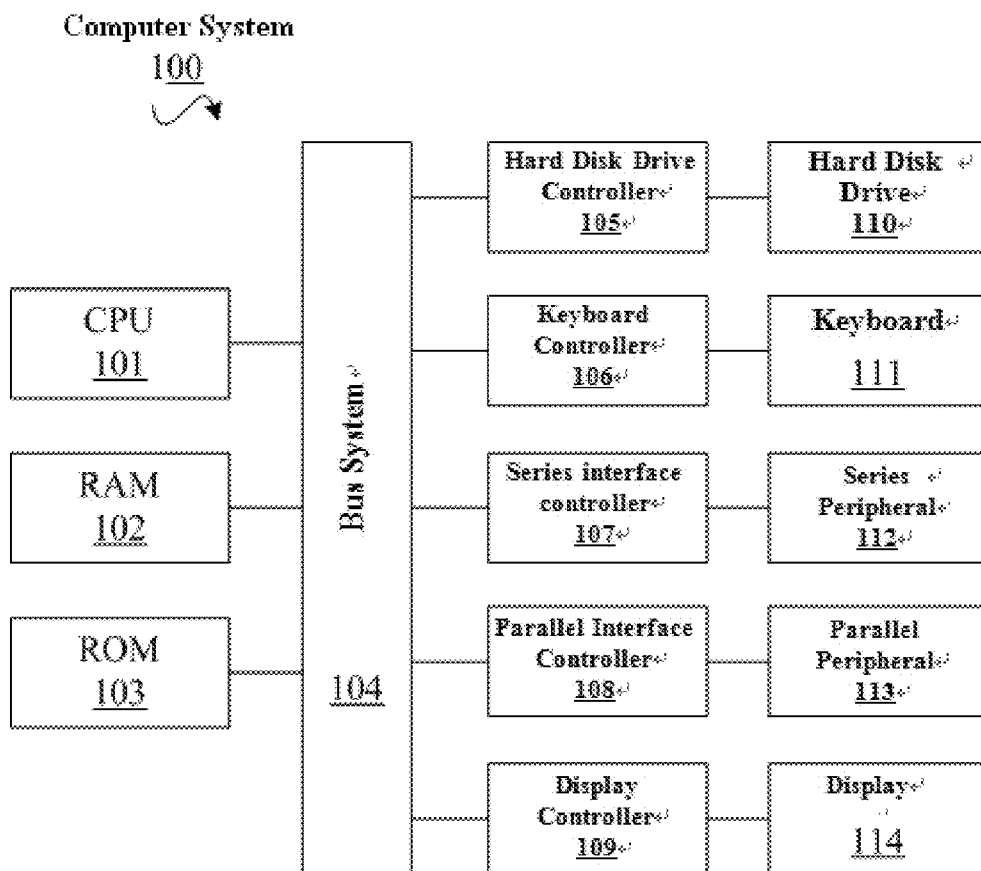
Computer System
100

CPU
101

RAM
102

ROM
103

Bus System
104

Hard Disk Drive Controller
105

Keyboard Controller
106

Series interface controller
107

Parallel Interface Controller
108

Display Controller
109

Hard Disk Drive
110

Keyboard
111

Series Peripheral
112

Parallel Peripheral
113

Display
114